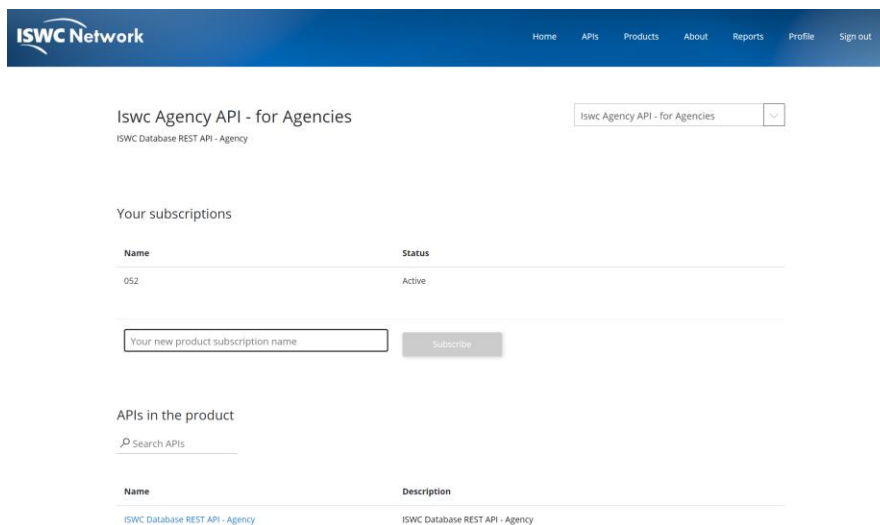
ISWC Network

Home APIs Products About Reports Profile Sign out

Iswc Agency API - for Agencies

ISWC Database REST API - Agency

Iswc Agency API - for Agencies

Your subscriptions

| Name | Status |
|---|---|
| 052 | Active |

Your new product subscription name

Subscribe

APIs in the product

Search APIs

| Name | Description |
|---|---|
| ISWC Database REST API - Agency | ISWC Database REST API - Agency |